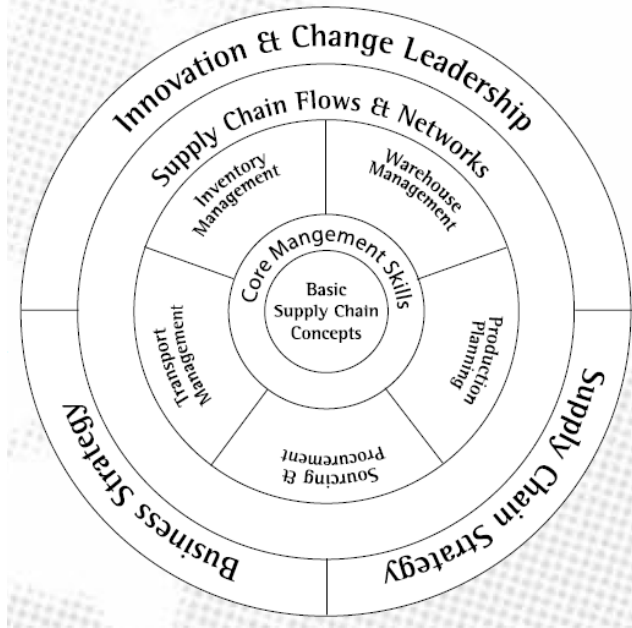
Innovation & Change Leadership

Supply Chain Flows & Networks

Inventory Management

Warehouse Management

Core Mangement Skills

Basic Supply Chain Concepts

Transport Management

Production Planning

Sourcing & Procurement

Business Strategy

Supply Chain Strategy